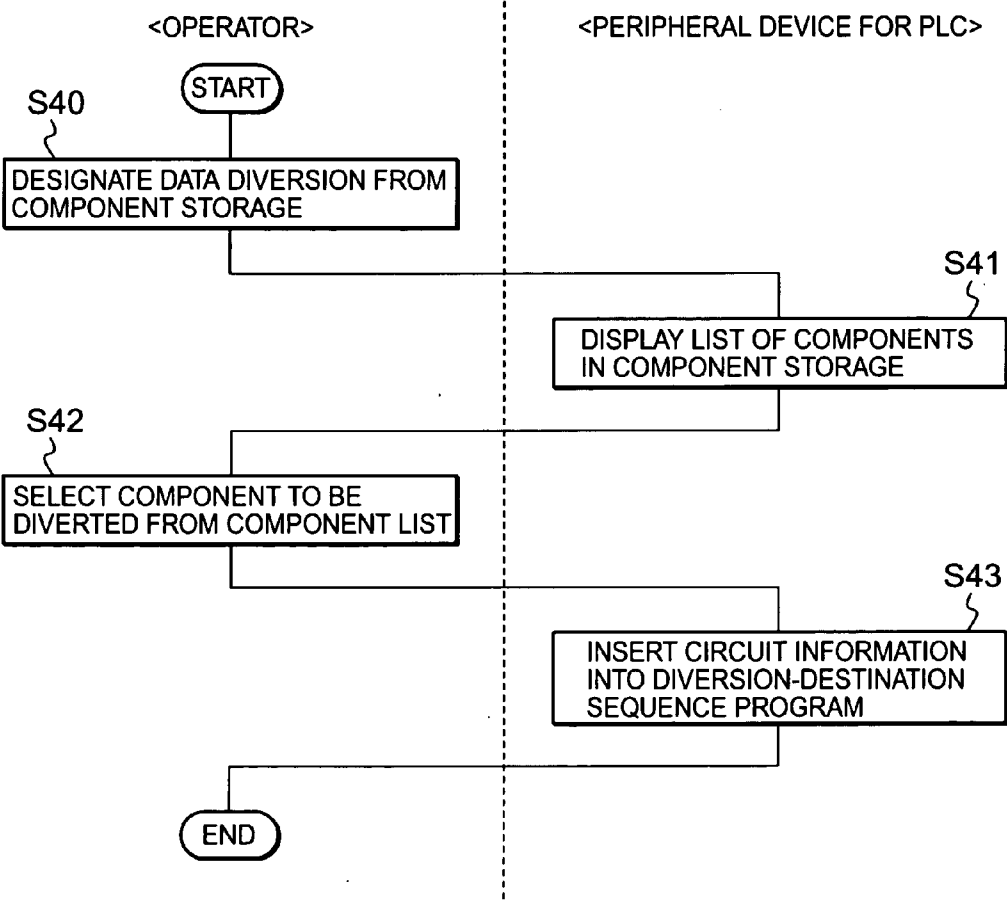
<OPERATOR>

<PERIPHERAL DEVICE FOR PLC>

START

S40

DESIGNATE DATA DIVERSION FROM COMPONENT STORAGE

S41

DISPLAY LIST OF COMPONENTS IN COMPONENT STORAGE

S42

SELECT COMPONENT TO BE DIVERTED FROM COMPONENT LIST

S43

INSERT CIRCUIT INFORMATION INTO DIVERSION-DESTINATION SEQUENCE PROGRAM

END